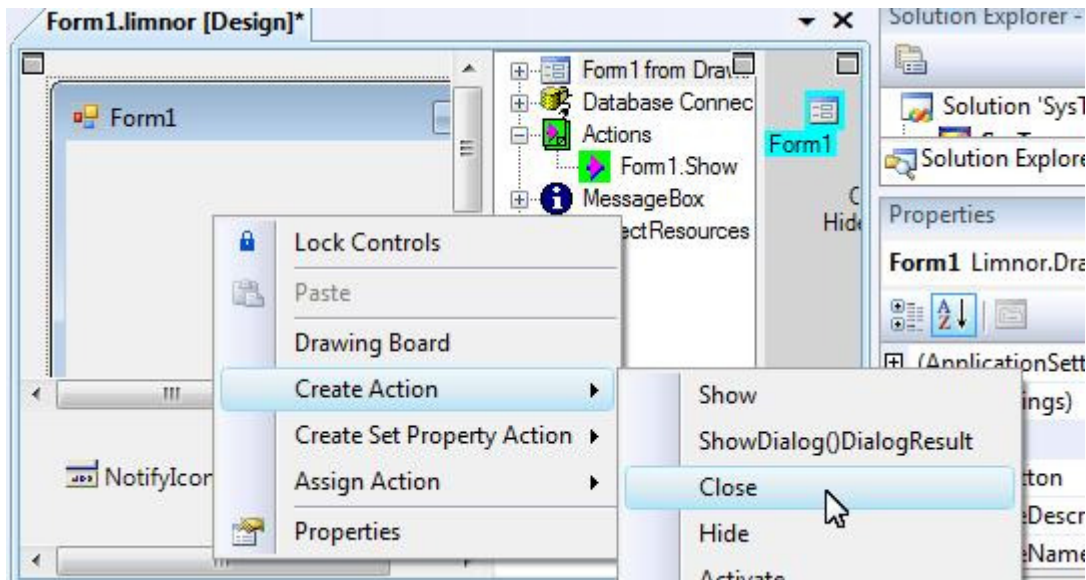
Form1.limnor [Design]*

Form1

Form1 from Dra

Database Connec

Actions

Form1.Show

MessageBox

ectResources

Form1

Hid

Solution Explorer -

Solution 'SysT

Solution Explore

Properties

Form1 Limnor.Dra

(ApplicationSett

ings)

tton

eDescr

eName

NotifyIcon

Lock Controls

Paste

Drawing Board

Create Action

Create Set Property Action

Assign Action

Properties

Show

ShowDialog()DialogResult

Close

Hide

Activate